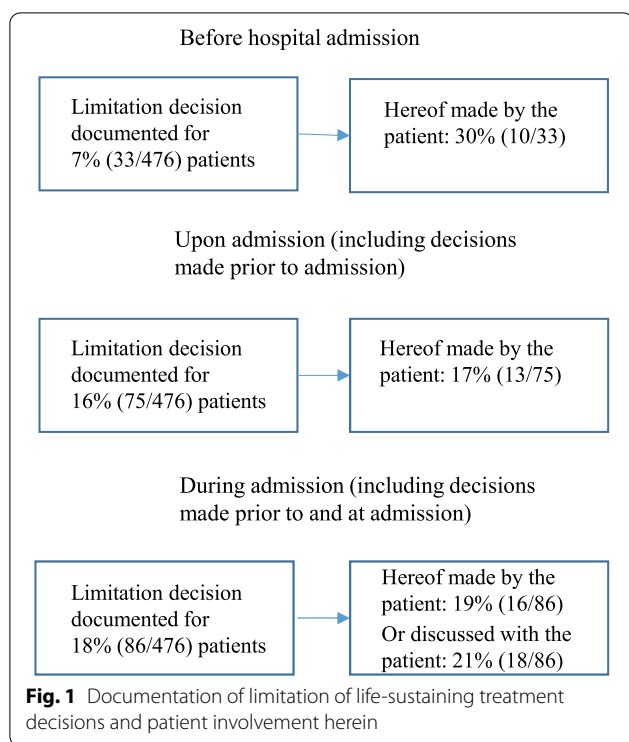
Before hospital admission

Limitation decision documented for 7% (33/476) patients

Hereof made by the patient: 30% (10/33)

Upon admission (including decisions made prior to admission)

Limitation decision documented for 16% (75/476) patients

Hereof made by the patient: 17% (13/75)

During admission (including decisions made prior to and at admission)

Limitation decision documented for 18% (86/476) patients

Hereof made by the patient: 19% (16/86)
Or discussed with the patient: 21% (18/86)

**Fig. 1** Documentation of limitation of life-sustaining treatment decisions and patient involvement herein